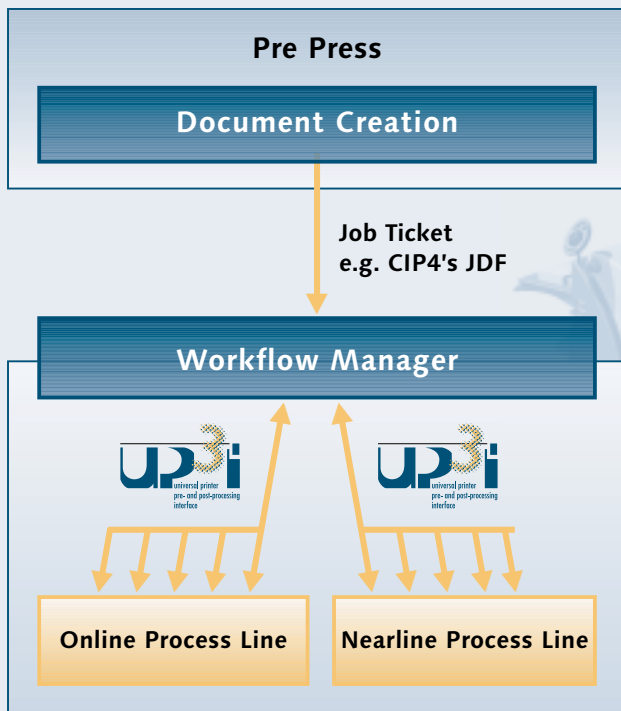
Pre Press

Document Creation

Job Ticket
e.g. CIP4's JDF

Workflow Manager

UP3i
universal printer
pre- and post-processing
interface

UP3i
universal printer
pre- and post-processing
interface

Online Process Line

Nearline Process Line